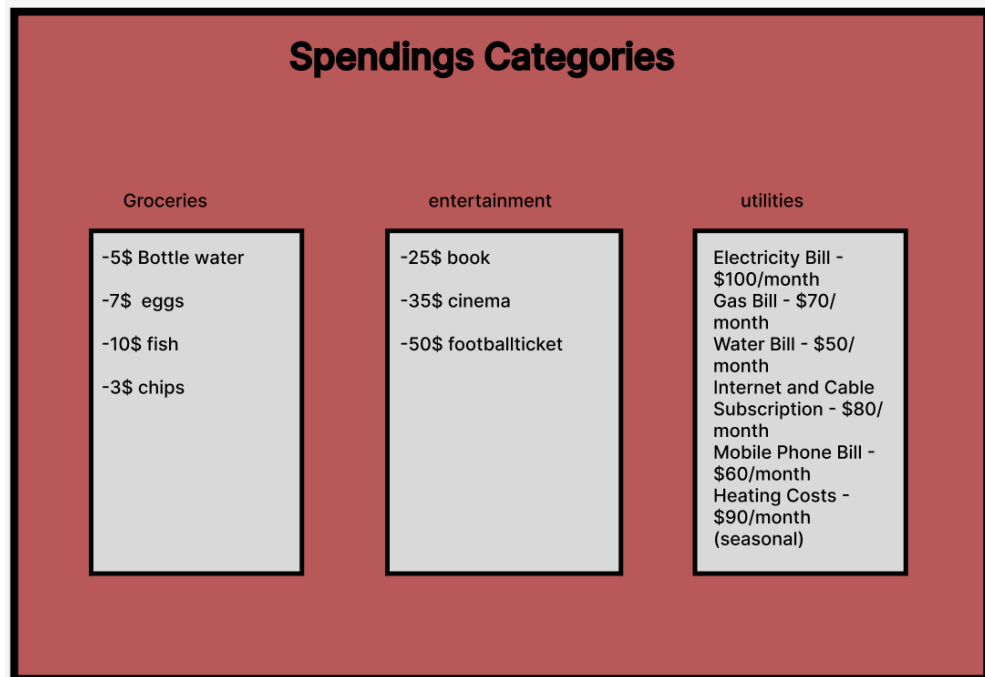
Spendings Categories

Groceries

-5$ Bottle water

-7$ eggs

-10$ fish

-3$ chips

entertainment

-25$ book

-35$ cinema

-50$ footballticket

utilities

Electricity Bill - $100/month
Gas Bill - $70/month
Water Bill - $50/month
Internet and Cable Subscription - $80/month
Mobile Phone Bill - $60/month
Heating Costs - $90/month (seasonal)